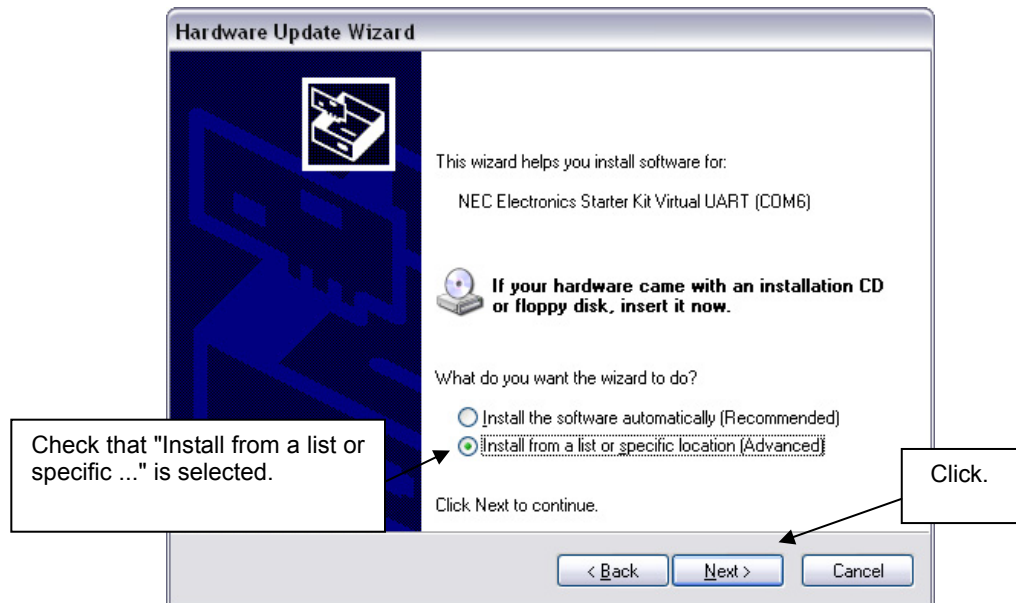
Hardware Update Wizard

This wizard helps you install software for:

NEC Electronics Starter Kit Virtual UART (COM6)

If your hardware came with an installation CD or floppy disk, insert it now.

What do you want the wizard to do?

Install the software automatically (Recommended)

Install from a list or specific location (Advanced)

Click Next to continue.

Check that "Install from a list or specific ..." is selected.

Click.

< Back

Next >

Cancel